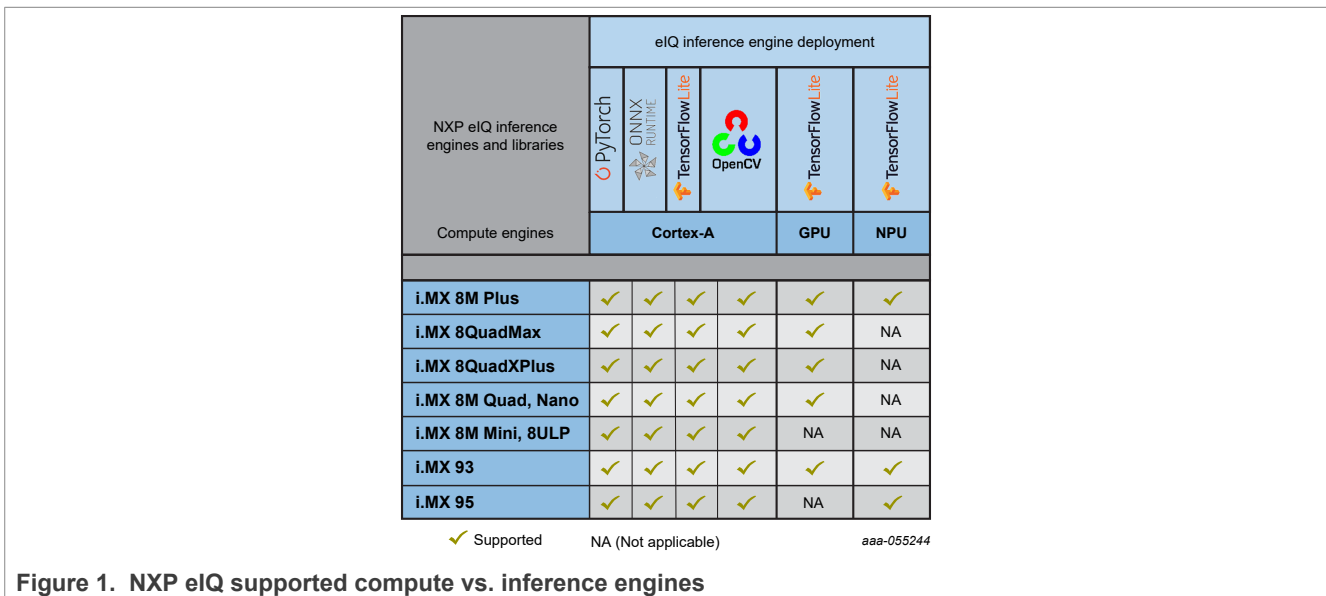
| NXP eIQ inference engines and libraries | eIQ inference engine deployment | | | | | |
|---|---|---|---|---|---|---|
| | PyTorch | ONNX RUNTIME | TensorFlowLite | OpenCV | TensorFlowLite | TensorFlowLite |
| Compute engines | Cortex-A | | | | GPU | NPU |
| i.MX 8M Plus | ✓ | ✓ | ✓ | ✓ | ✓ | ✓ |
| i.MX 8QuadMax | ✓ | ✓ | ✓ | ✓ | ✓ | NA |
| i.MX 8QuadXPlus | ✓ | ✓ | ✓ | ✓ | ✓ | NA |
| i.MX 8M Quad, Nano | ✓ | ✓ | ✓ | ✓ | ✓ | NA |
| i.MX 8M Mini, 8ULP | ✓ | ✓ | ✓ | ✓ | NA | NA |
| i.MX 93 | ✓ | ✓ | ✓ | ✓ | ✓ | ✓ |
| i.MX 95 | ✓ | ✓ | ✓ | ✓ | NA | ✓ |

✓ Supported NA (Not applicable) aaa-055244

Figure 1. NXP eIQ supported compute vs. inference engines